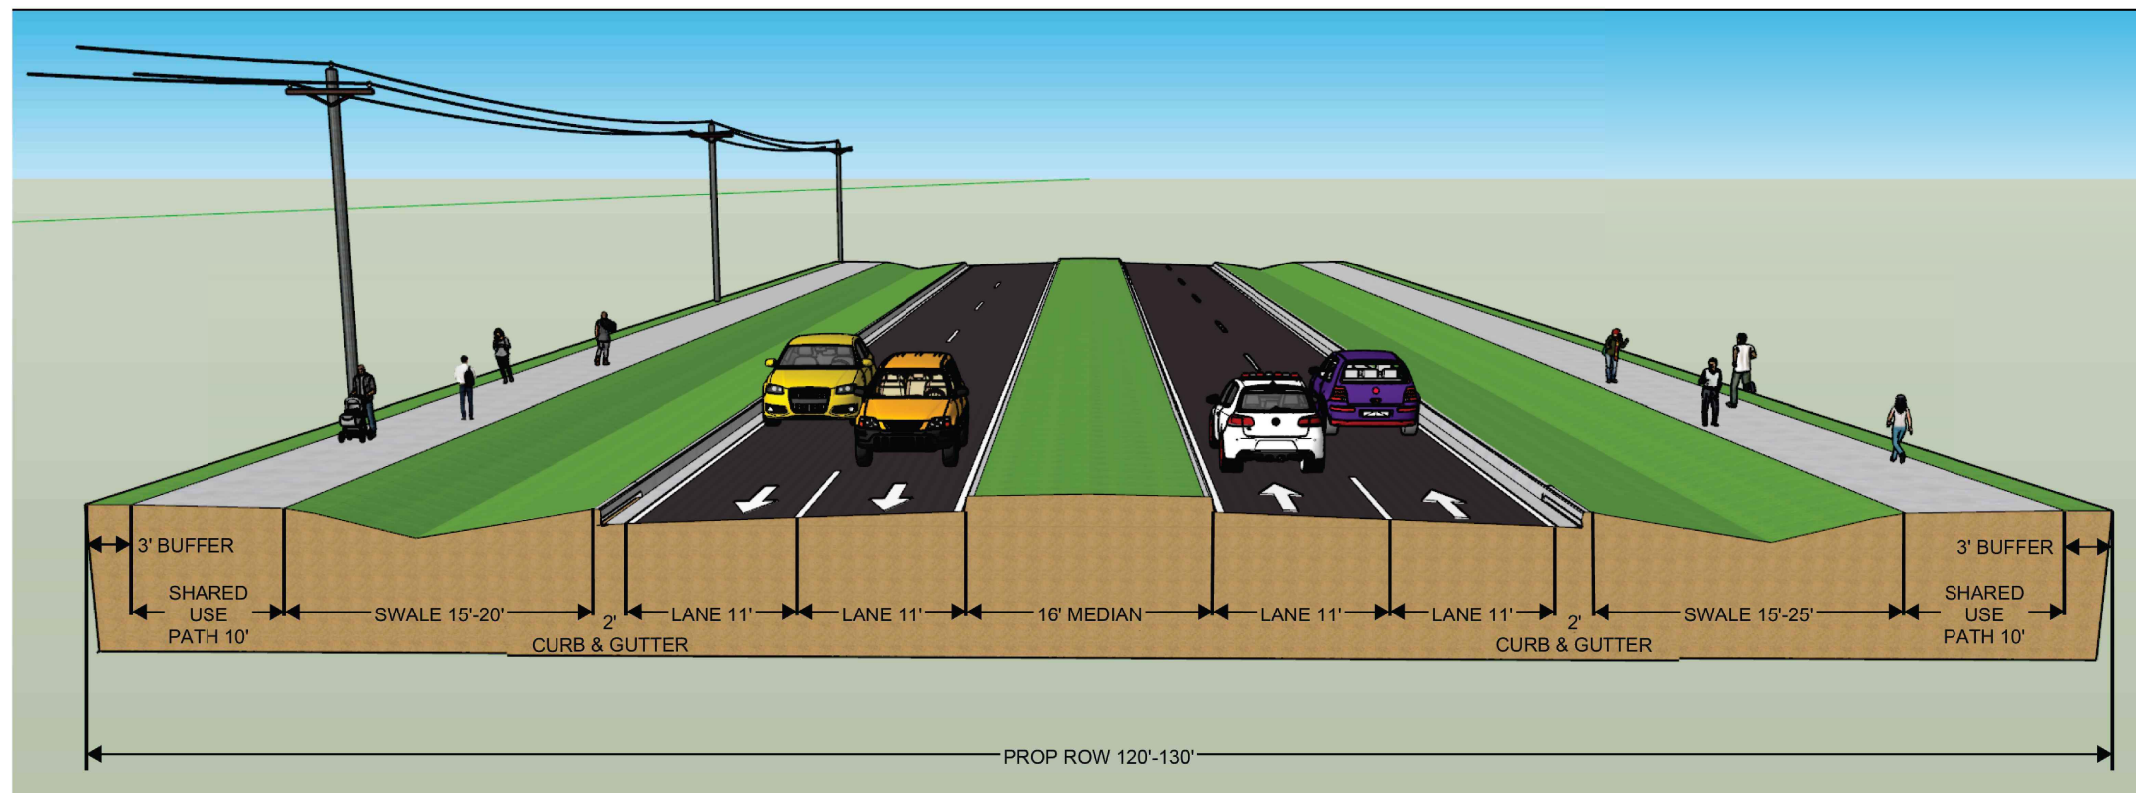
3' BUFFER

SHARED USE PATH 10'

SWALE 15'-20'

2' CURB & GUTTER

LANE 11'

LANE 11'

16' MEDIAN

LANE 11'

LANE 11'

2' CURB & GUTTER

SWALE 15'-25'

3' BUFFER

SHARED USE PATH 10'

PROP ROW 120'-130'